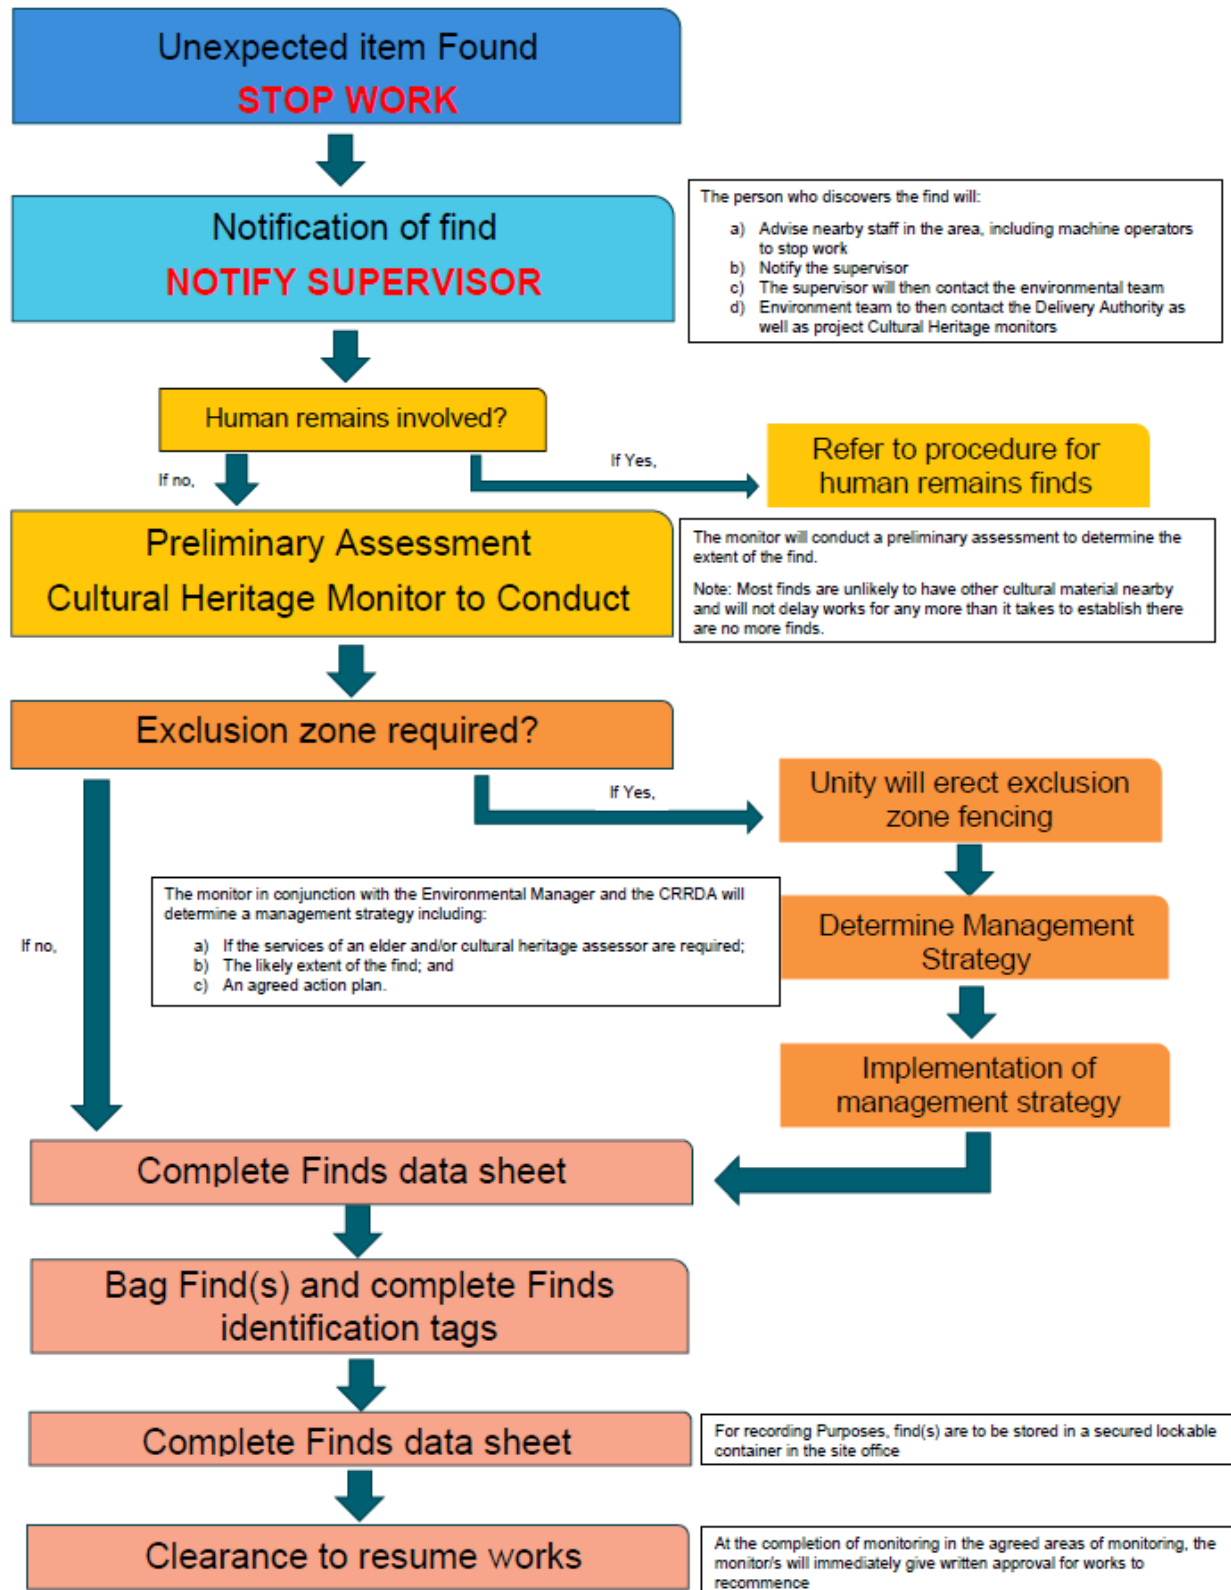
Unexpected item Found
STOP WORK

Notification of find
NOTIFY SUPERVISOR

The person who discovers the find will:

a) Advise nearby staff in the area, including machine operators to stop work
b) Notify the supervisor
c) The supervisor will then contact the environmental team
d) Environment team to then contact the Delivery Authority as well as project Cultural Heritage monitors

Human remains involved?

If Yes,

Refer to procedure for human remains finds

If no,

Preliminary Assessment
Cultural Heritage Monitor to Conduct

The monitor will conduct a preliminary assessment to determine the extent of the find.

Note: Most finds are unlikely to have other cultural material nearby and will not delay works for any more than it takes to establish there are no more finds.

Exclusion zone required?

If Yes,

Unity will erect exclusion zone fencing

If no,

The monitor in conjunction with the Environmental Manager and the CRRDA will determine a management strategy including:

a) If the services of an elder and/or cultural heritage assessor are required;
b) The likely extent of the find; and
c) An agreed action plan.

Determine Management Strategy

Implementation of management strategy

Complete Finds data sheet

Bag Find(s) and complete Finds identification tags

Complete Finds data sheet

For recording Purposes, find(s) are to be stored in a secured lockable container in the site office

Clearance to resume works

At the completion of monitoring in the agreed areas of monitoring, the monitor/s will immediately give written approval for works to recommence